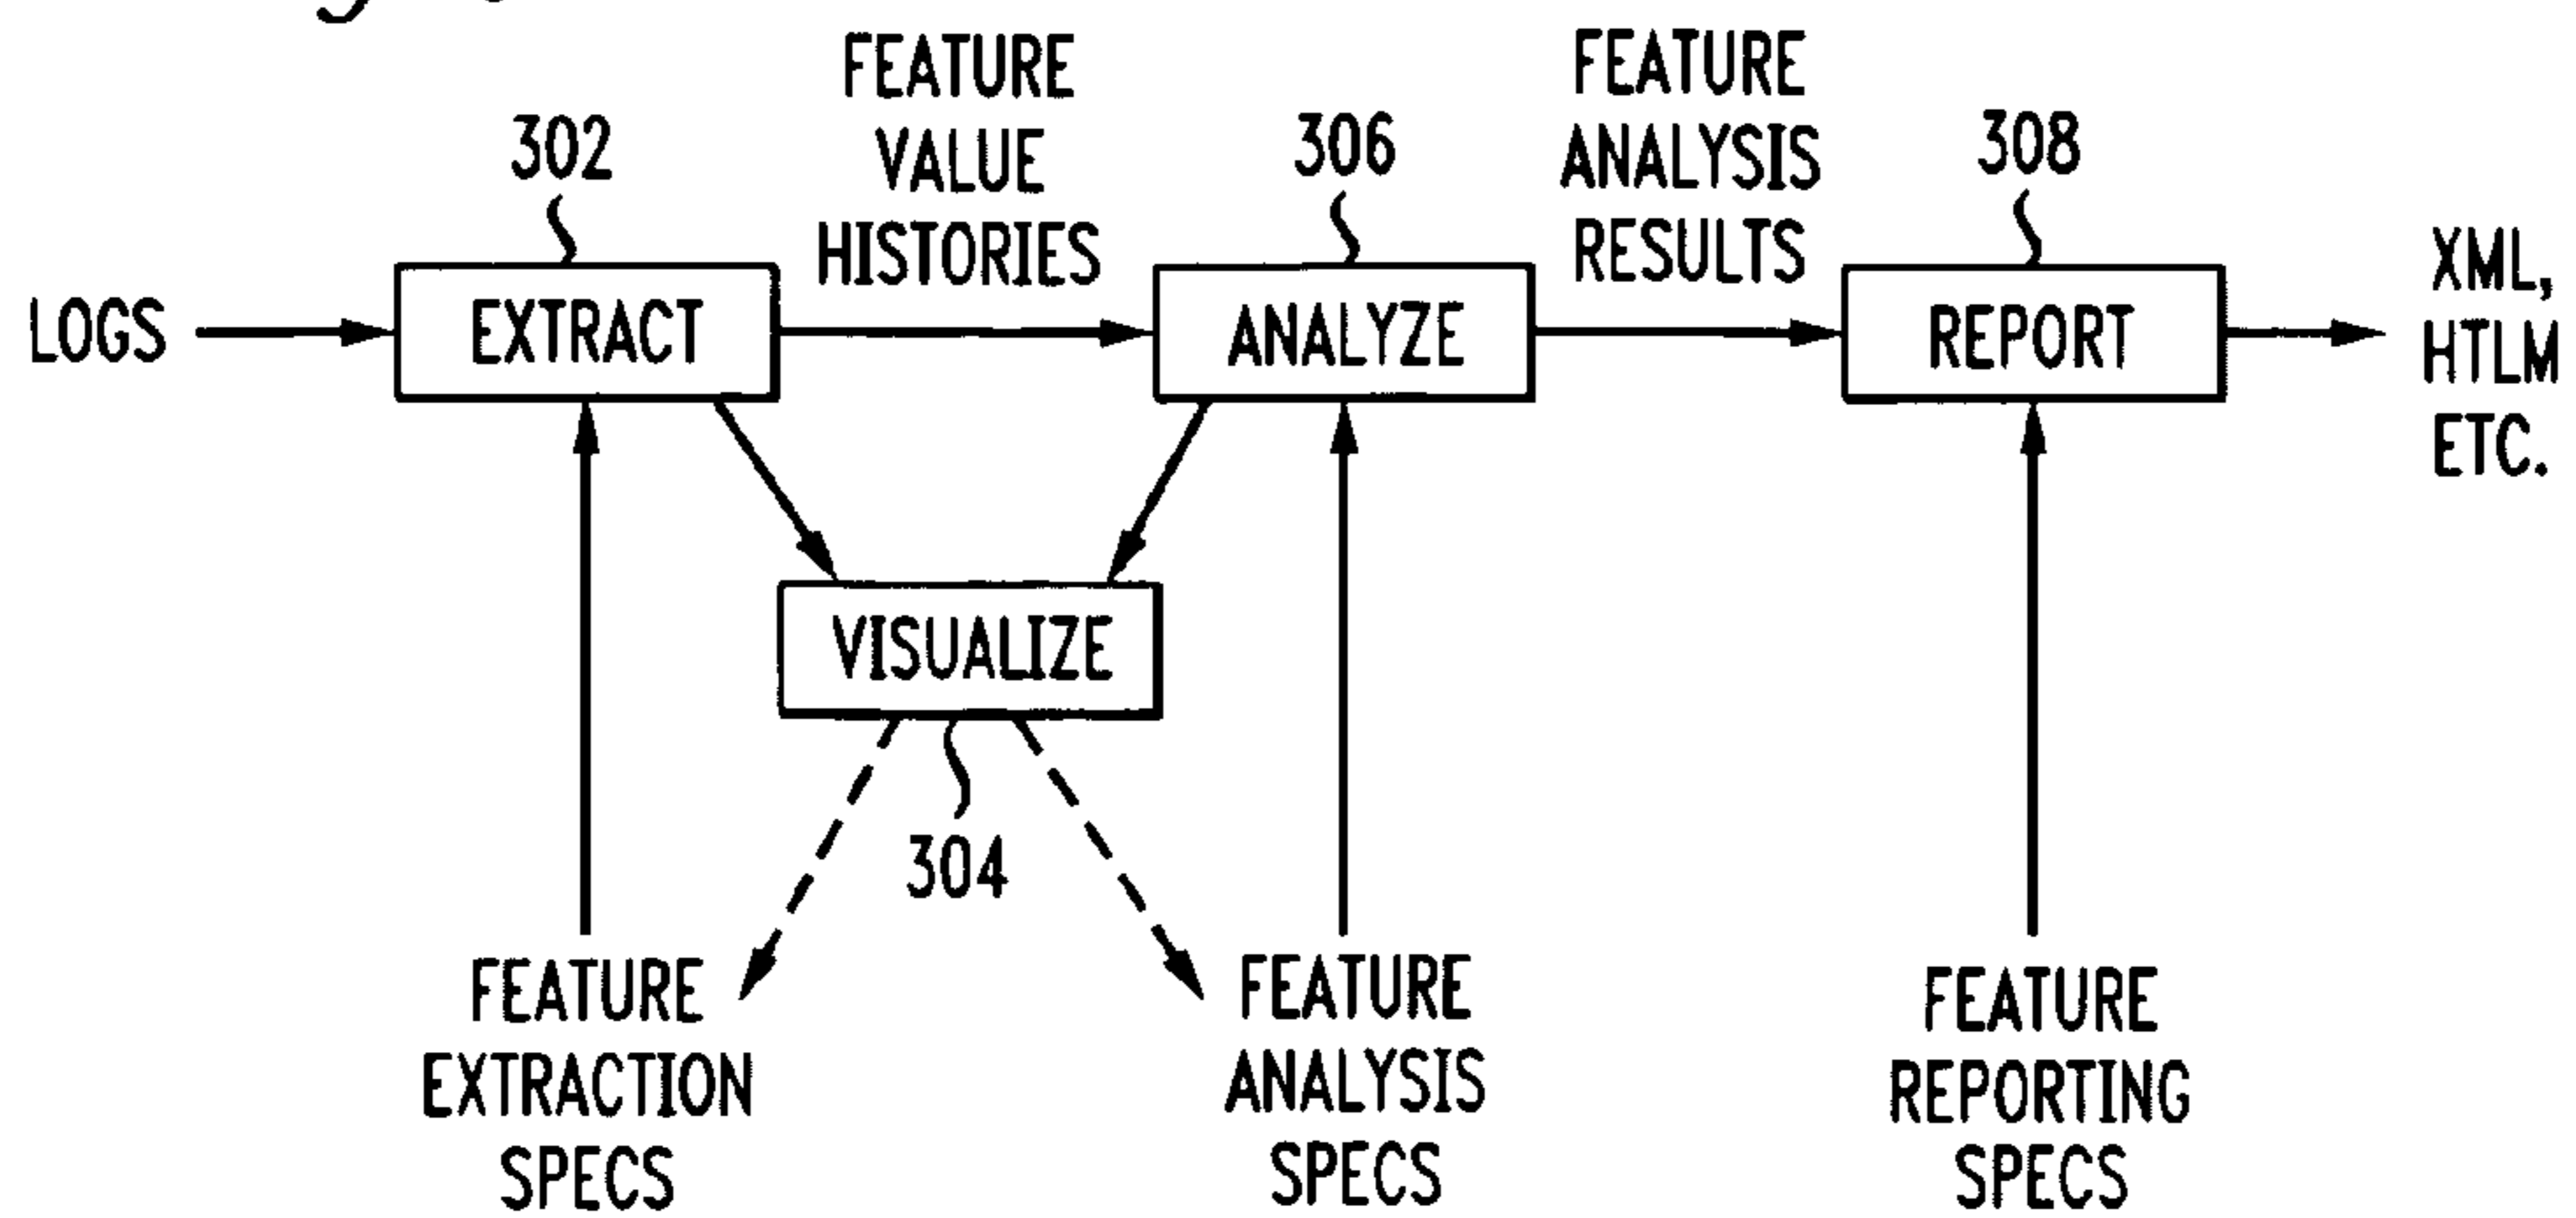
302

FEATURE VALUE HISTORIES

306

FEATURE ANALYSIS RESULTS

308

LOGS

EXTRACT

ANALYZE

REPORT

XML, HTLM ETC.

VISUALIZE

304

FEATURE EXTRACTION SPECS

FEATURE ANALYSIS SPECS

FEATURE REPORTING SPECS